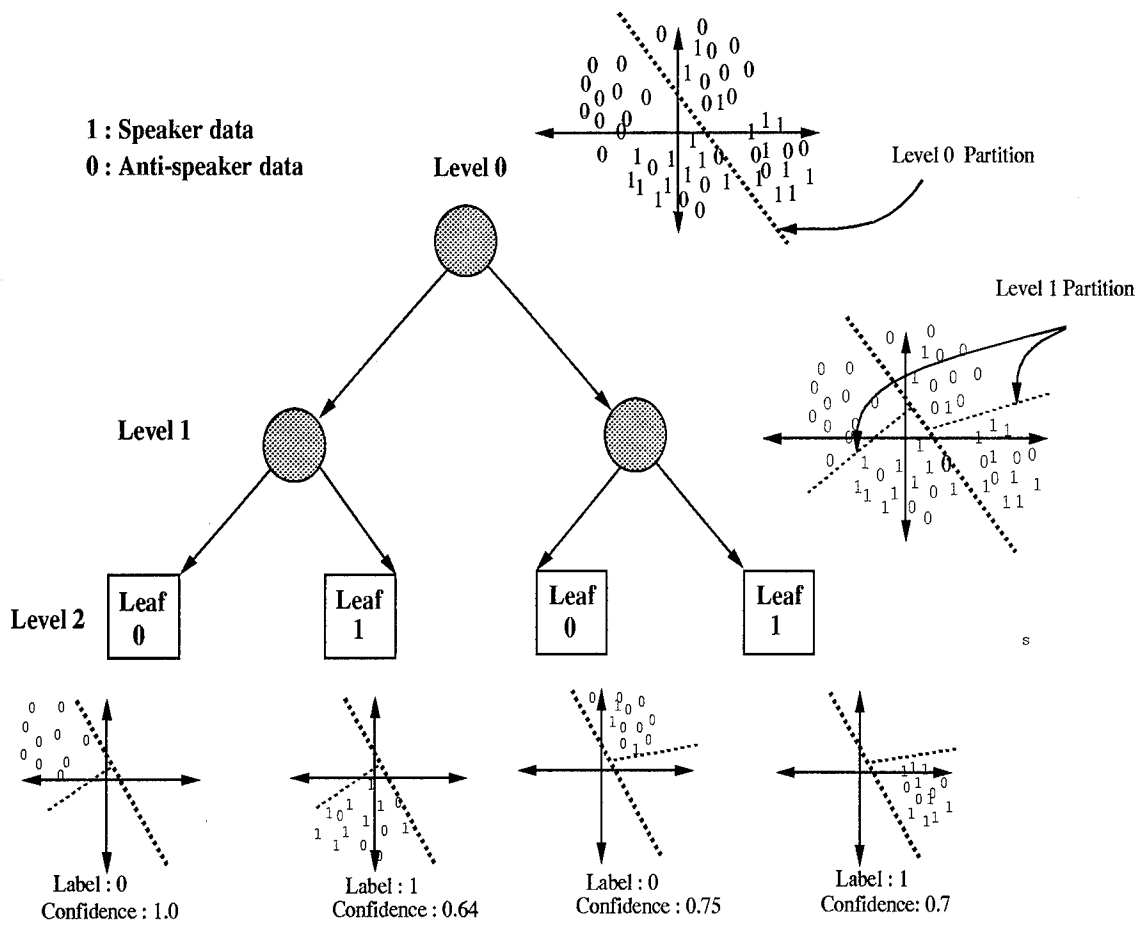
1 : Speaker data
0 : Anti-speaker data

Level 0

Level 0 Partition

Level 1 Partition

Level 1

Level 2

Leaf 0

Leaf 1

Leaf 0

Leaf 1

s

Label : 0
Confidence : 1.0

Label : 1
Confidence : 0.64

Label : 0
Confidence : 0.75

Label : 1
Confidence: 0.7